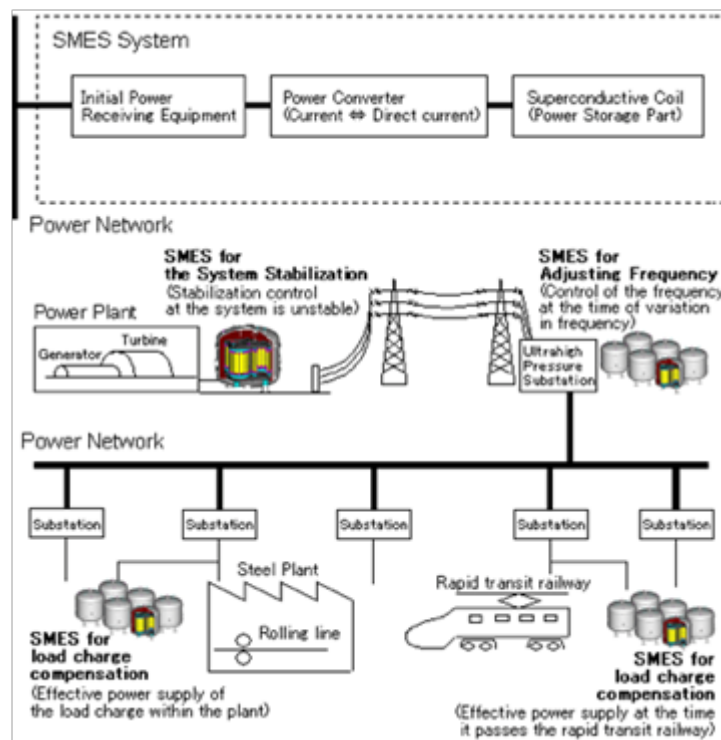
SMES System

Initial Power Receiving Equipment

Power Converter (Current ⇔ Direct current)

Superconductive Coil (Power Storage Part)

Power Network

SMES for the System Stabilization
(Stabilization control at the system is unstable)

SMES for Adjusting Frequency
(Control of the frequency at the time of variation in frequency)

Power Plant

Generator

Turbine

Ultrahigh Pressure Substation

Power Network

Substation

Substation

Substation

Substation

Substation

Steel Plant

Rolling line

Rapid transit railway

SMES for load charge compensation
(Effective power supply of the load charge within the plant)

SMES for load charge compensation
(Effective power supply at the time it passes the rapid transit railway)